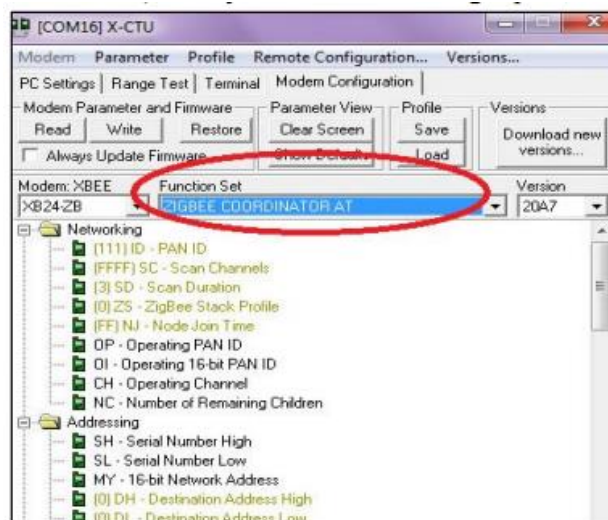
[COM16] X-CTU

Modem Parameter Profile Remote Configuration... Versions...

PC Settings | Range Test | Terminal | Modem Configuration

Modem Parameter and Firmware
Read Write Restore
Always Update Firmware

Parameter View
Clear Screen
Show Defaults

Profile
Save
Load

Versions
Download new versions...

Modem: XBEE
XB24-ZB

Function Set
ZIGBEE COORDINATOR AT

Version
20A7

Networking
(111) ID - PAN ID
(FFFF) SC - Scan Channels
(3) SD - Scan Duration
(0) ZS - ZigBee Stack Profile
(FF) NJ - Node Join Time
OP - Operating PAN ID
OI - Operating 16-bit PAN ID
CH - Operating Channel
NC - Number of Remaining Children
Addressing
SH - Serial Number High
SL - Serial Number Low
MY - 16-bit Network Address
(0) DH - Destination Address High
(0) DL - Destination Address Low